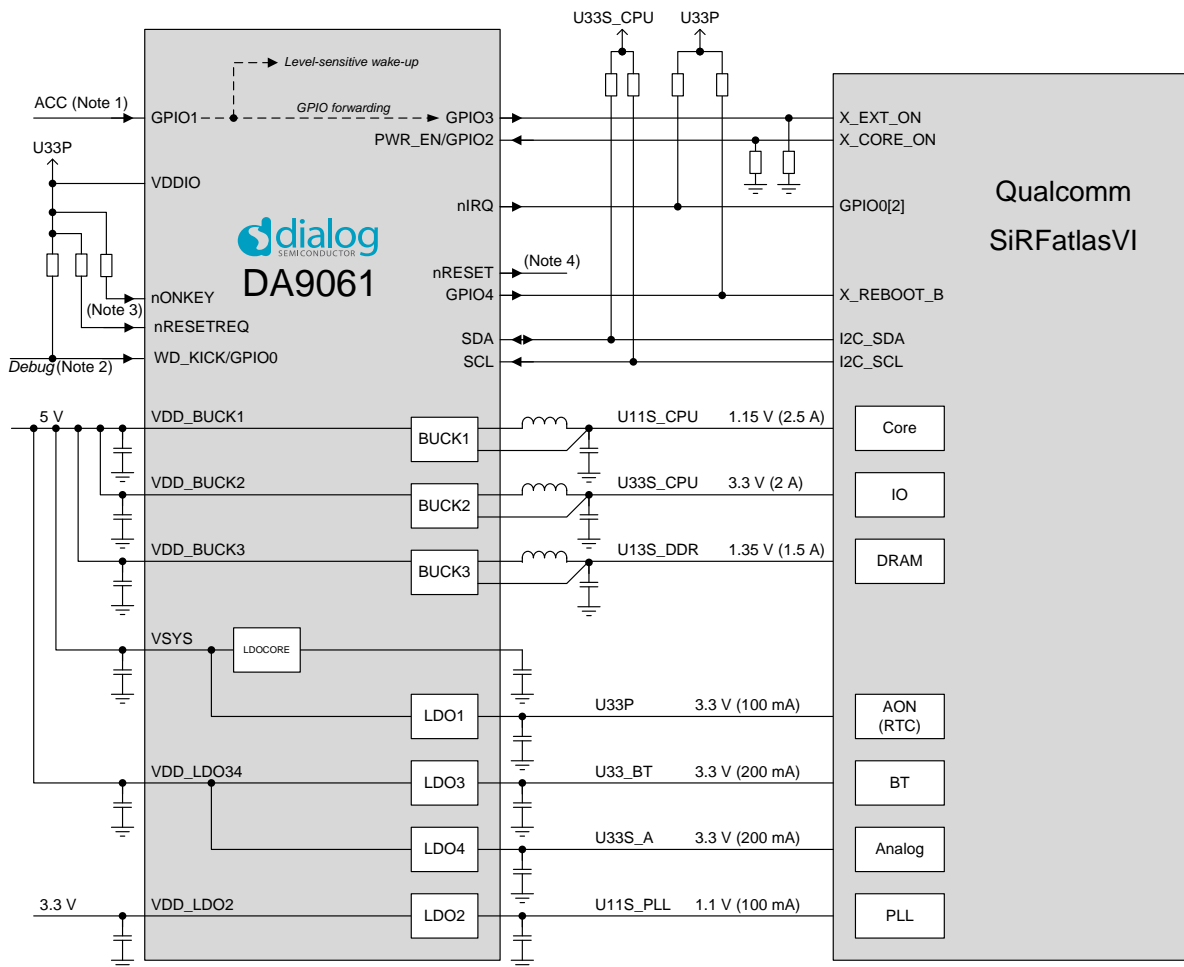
U33S_CPU U33P

Level-sensitive wake-up

ACC (Note 1) GPIO1 GPIO forwarding GPIO3 X_EXT_ON

PWR_EN/GPIO2 X_CORE_ON

U33P

VDDIO

Qualcomm SiRFatlasVI

nIRQ GPIO0[2]

dialog SEMICONDUCTOR

DA9061

nRESET (Note 4)

nONKEY GPIO4 X_REBOOT_B

(Note 3) nRESETREQ

SDA I2C_SDA

Debug (Note 2) WD_KICK/GPIO0 SCL I2C_SCL

5 V VDD_BUCK1 BUCK1 U11S_CPU 1.15 V (2.5 A) Core

VDD_BUCK2 BUCK2 U33S_CPU 3.3 V (2 A) IO

VDD_BUCK3 BUCK3 U13S_DDR 1.35 V (1.5 A) DRAM

VSYS LDOCORE

LDO1 U33P 3.3 V (100 mA) AON (RTC)

VDD_LDO34 LDO3 U33_BT 3.3 V (200 mA) BT

LDO4 U33S_A 3.3 V (200 mA) Analog

3.3 V VDD_LDO2 LDO2 U11S_PLL 1.1 V (100 mA) PLL